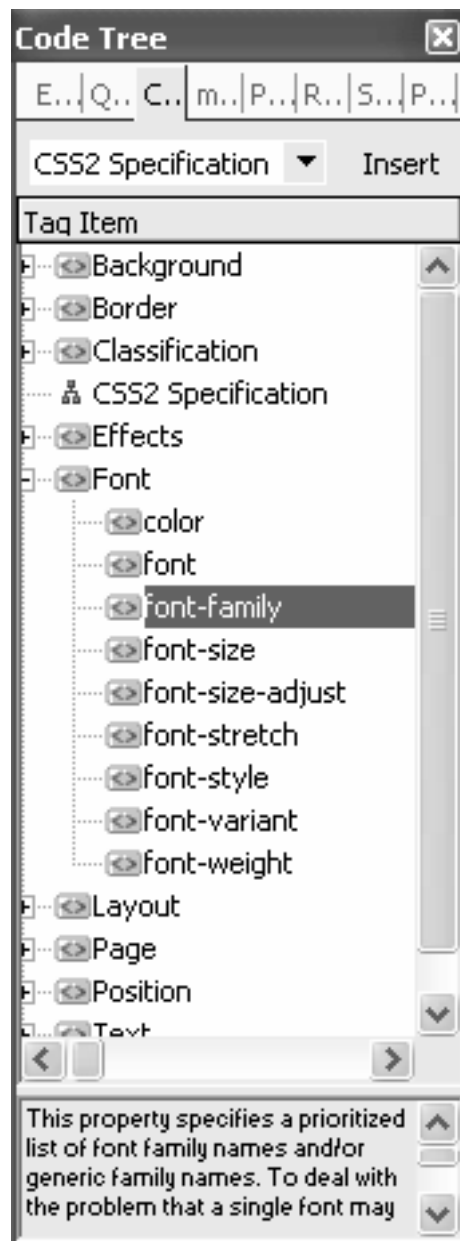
Code Tree

E..| Q.. | C.. | m.. | P... | R... | S... | P...

CSS2 Specification ▼ Insert

Tag Item

Background
Border
Classification
CSS2 Specification
Effects
Font
color
font
font-family
font-size
font-size-adjust
font-stretch
font-style
font-variant
font-weight
Layout
Page
Position
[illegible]

This property specifies a prioritized list of font family names and/or generic family names. To deal with the problem that a single font may